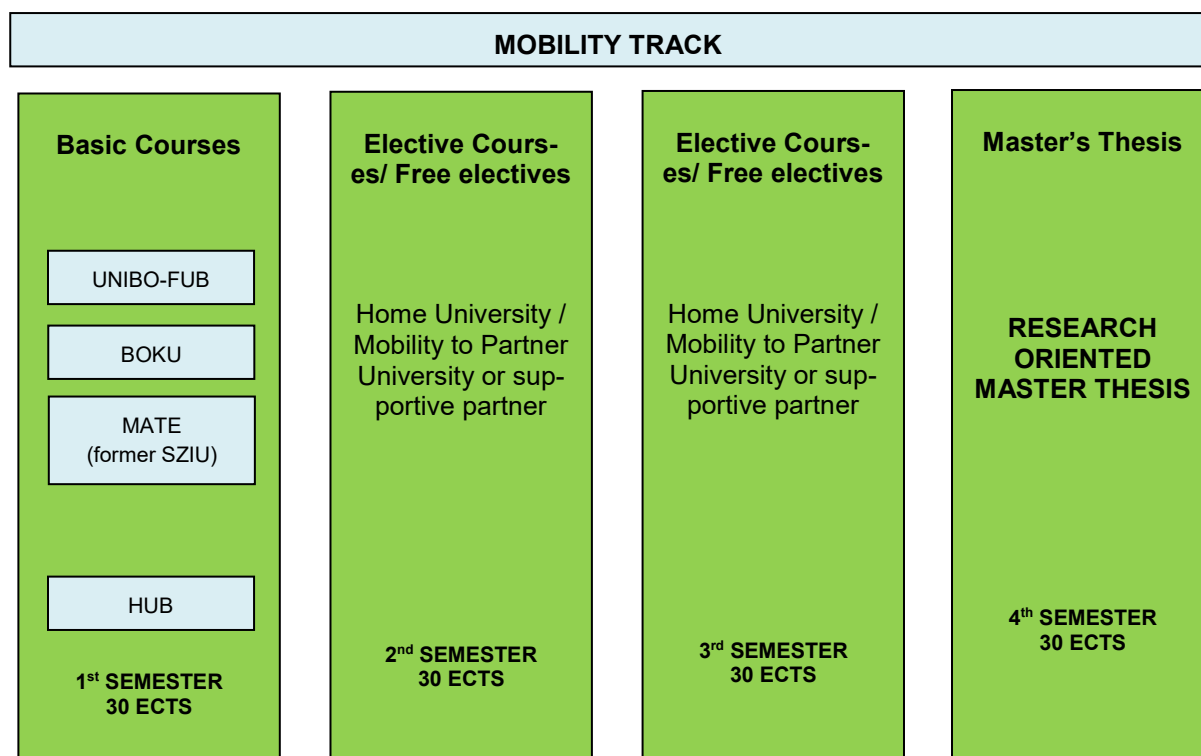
MOBILITY TRACK

Basic Courses

UNIBO-FUB

BOKU

MATE (former SZIU)

HUB

1$^{st}$ SEMESTER 30 ECTS

Elective Courses/ Free electives

Home University / Mobility to Partner University or supportive partner

2$^{nd}$ SEMESTER 30 ECTS

Elective Courses/ Free electives

Home University / Mobility to Partner University or supportive partner

3$^{rd}$ SEMESTER 30 ECTS

Master's Thesis

RESEARCH ORIENTED MASTER THESIS

4$^{th}$ SEMESTER 30 ECTS